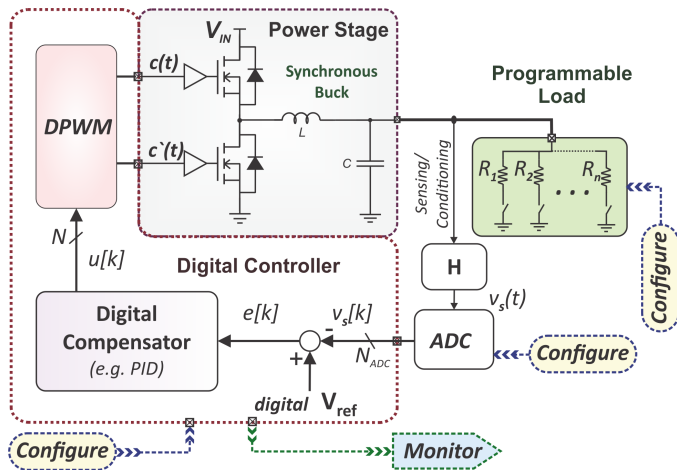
$V_{IN}$

Power Stage

$c(t)$

Synchronous Buck

DPWM

$c`(t)$

$L$

$C$

Programmable Load

Sensing/ Conditioning

$R_1$ $R_2$ $R_n$

Configure

$N$

$u[k]$

Digital Controller

H

$v_s(t)$

Digital Compensator (e.g. PID)

$e[k]$

$v_s[k]$

-

+

$N_{ADC}$

ADC

Configure

digital $\mathbf{V_{ref}}$

Configure

Monitor